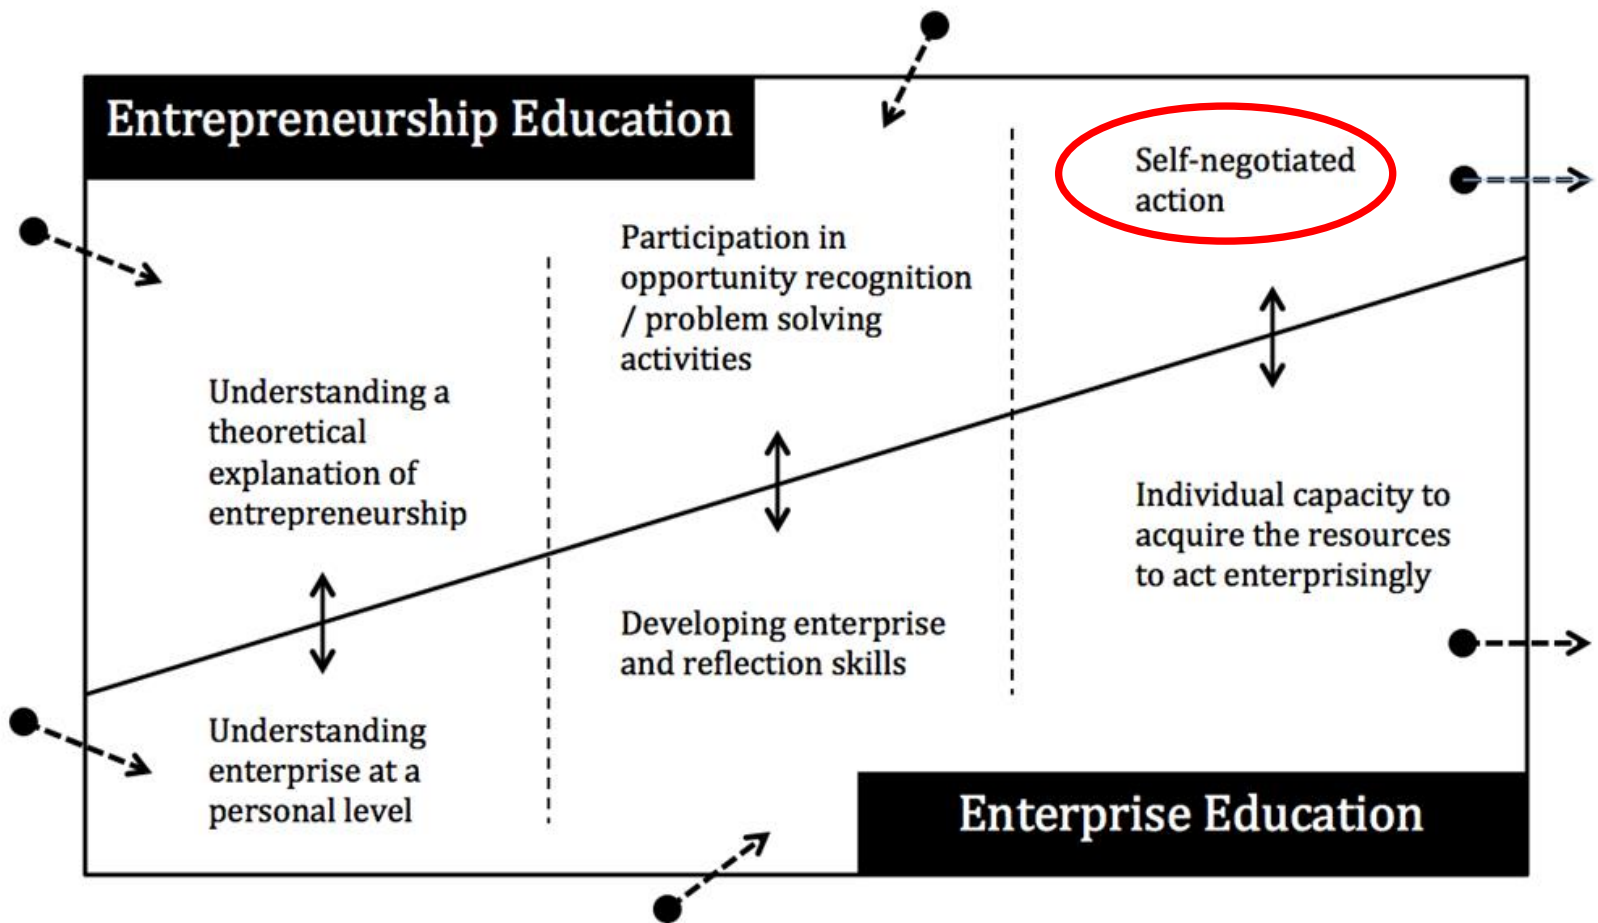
Entrepreneurship Education

Understanding a theoretical explanation of entrepreneurship

Understanding enterprise at a personal level

Participation in opportunity recognition / problem solving activities

Developing enterprise and reflection skills

Self-negotiated action

Individual capacity to acquire the resources to act enterprisingly

Enterprise Education